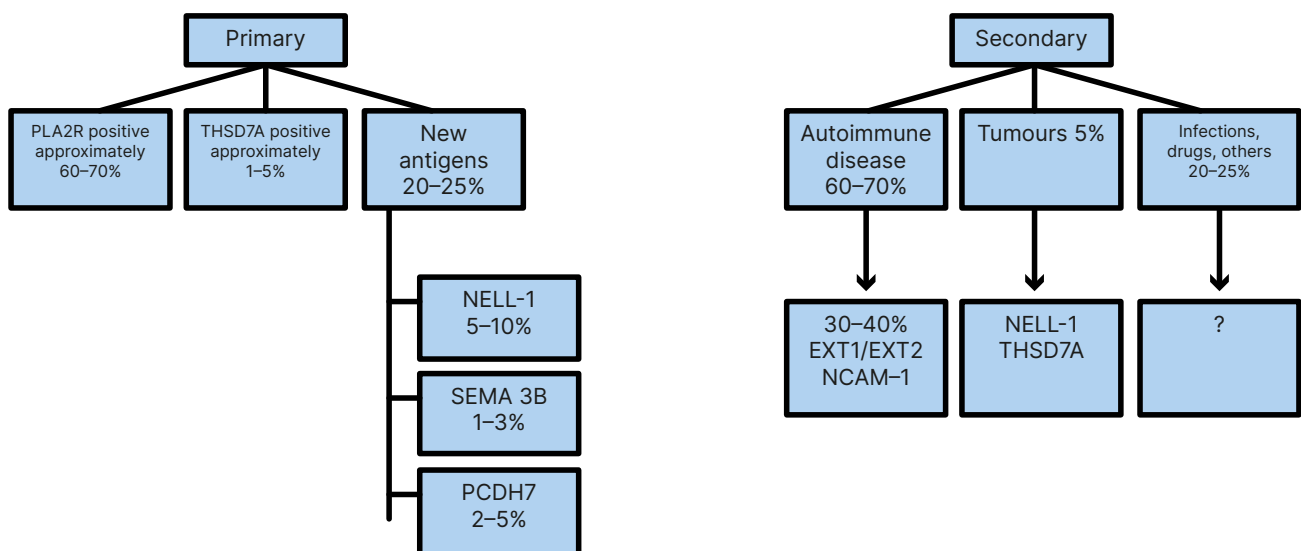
Primary

PLA2R positive approximately 60–70%

THSD7A positive approximately 1–5%

New antigens 20–25%

NELL-1 5–10%

SEMA 3B 1–3%

PCDH7 2–5%

Secondary

Autoimmune disease 60–70%

Tumours 5%

Infections, drugs, others 20–25%

30–40% EXT1/EXT2 NCAM–1

NELL-1 THSD7A

?